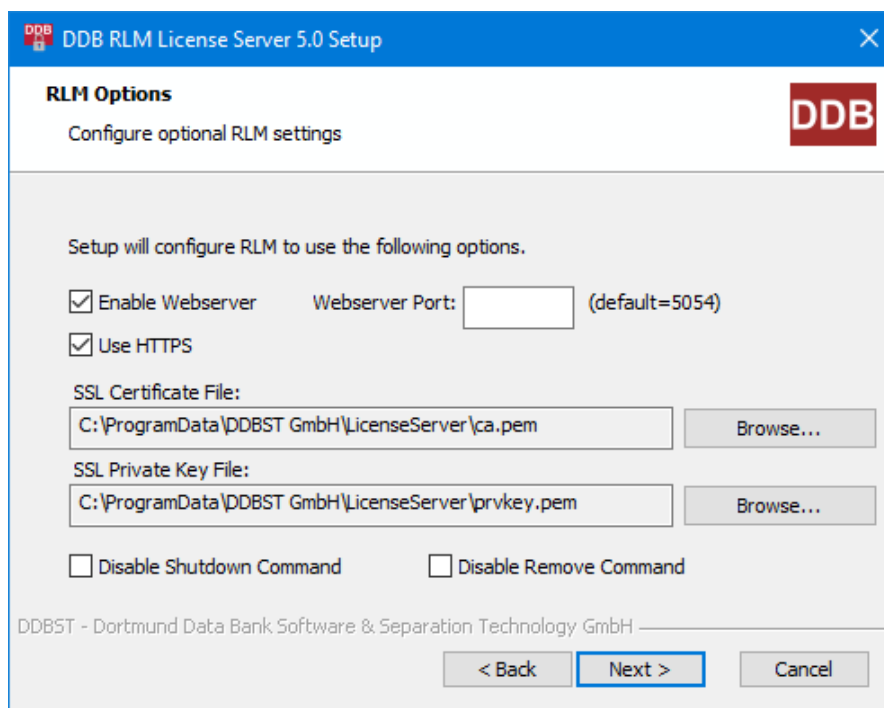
DDB RLM License Server 5.0 Setup

RLM Options

Configure optional RLM settings

DDB

Setup will configure RLM to use the following options.

Enable Webserver Webserver Port: (default=5054)

Use HTTPS

SSL Certificate File:

C:\ProgramData\DDBST GmbH\LicenseServer\ca.pem

Browse...

SSL Private Key File:

C:\ProgramData\DDBST GmbH\LicenseServer\prvkey.pem

Browse...

Disable Shutdown Command

Disable Remove Command

DDBST - Dortmund Data Bank Software & Separation Technology GmbH

< Back

Next >

Cancel